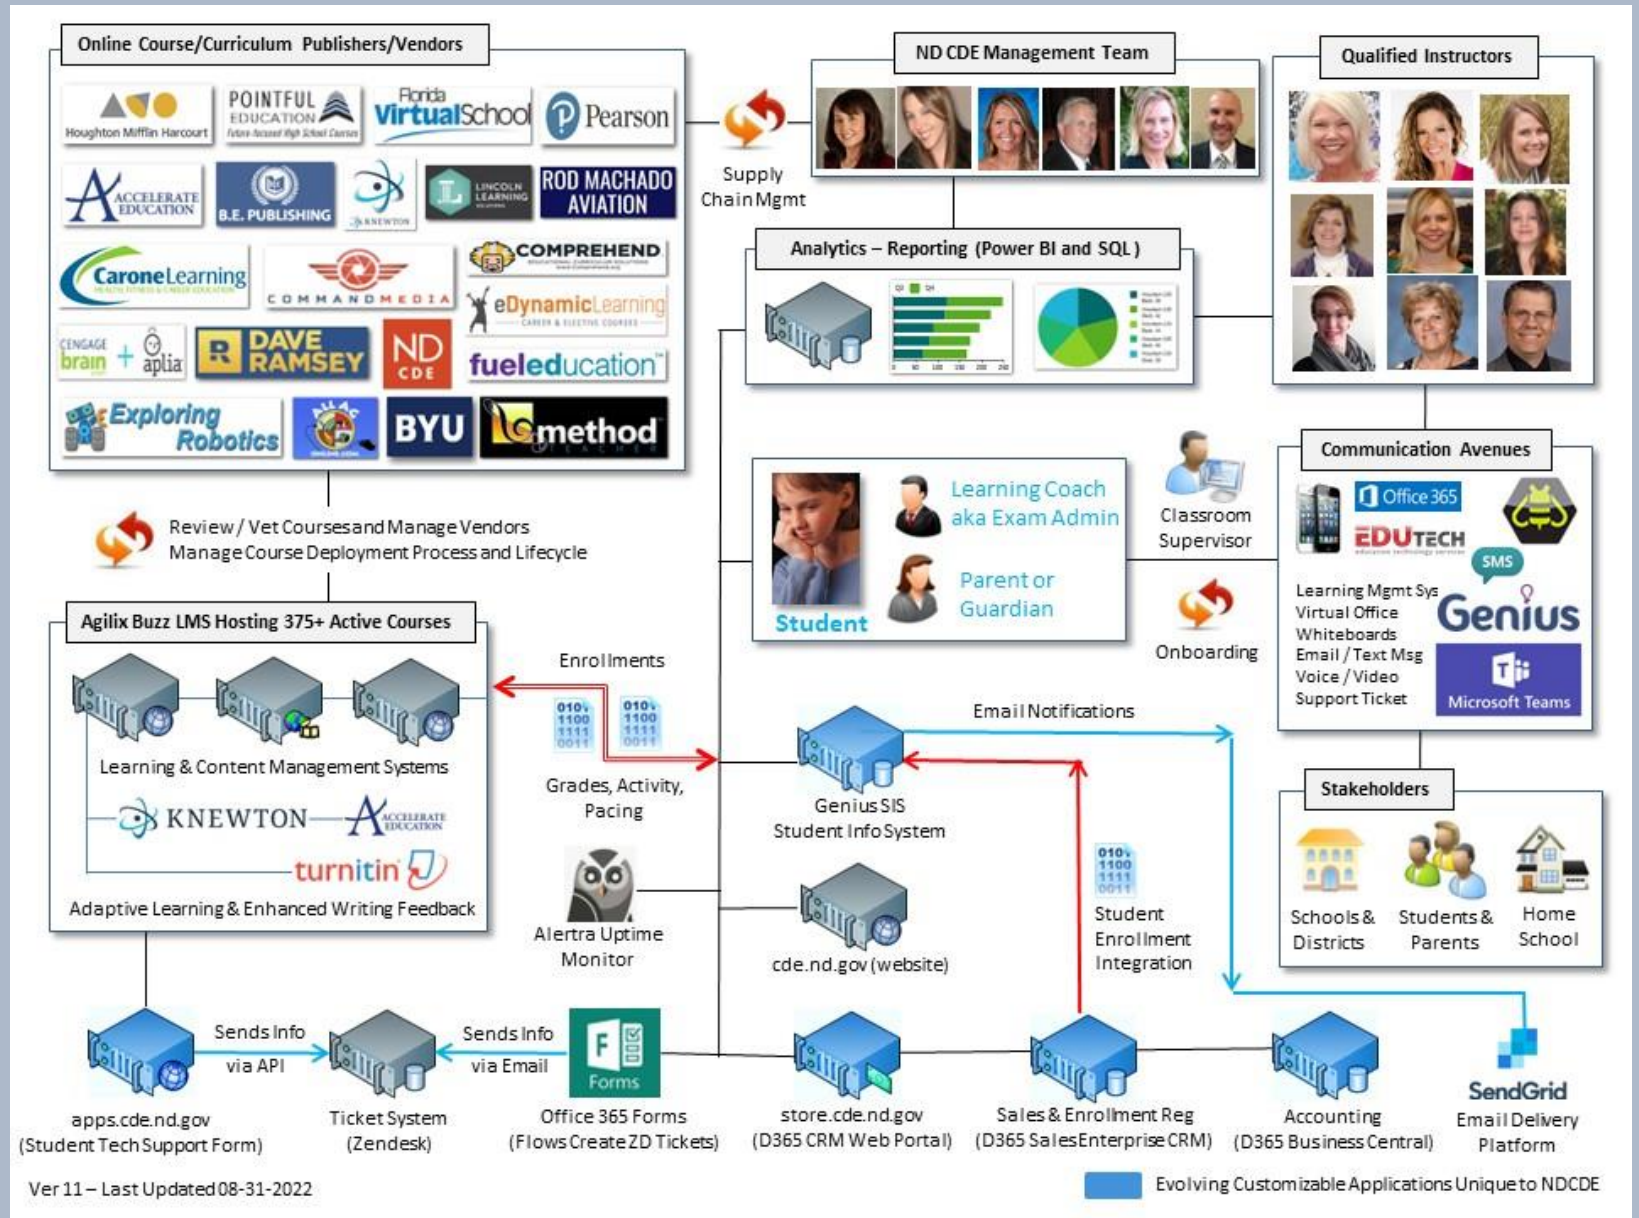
Online Course/Curriculum Publishers/Vendors

Houghton Mifflin Harcourt
POINTFUL EDUCATION
Florida Virtual School
Pearson
ACCELERATE EDUCATION
B.E. PUBLISHING
KNEWTON
LINCOLN LEARNING
ROD MACHADO AVIATION
Carone Learning
COMMANDMEDIA
COMPREHEND
eDynamicLearning
CENGAGE brain + aplia
DAVE RAMSEY
ND CDE
fueleducation
Exploring Robotics
BYU
method

Supply Chain Mgmt

ND CDE Management Team

Qualified Instructors

Analytics – Reporting (Power BI and SQL)

Review / Vet Courses and Manage Vendors
Manage Course Deployment Process and Lifecycle

Student
Learning Coach aka Exam Admin
Parent or Guardian

Classroom Supervisor

Onboarding

Communication Avenues
Office 365
EDUTECH
SMS
Learning Mgmt Sys
Virtual Office
Whiteboards
Email / Text Msg
Voice / Video
Support Ticket
Genius
Microsoft Teams

Agilix Buzz LMS Hosting 375+ Active Courses
Learning & Content Management Systems
KNEWTON
ACCELERATE EDUCATION
turnitin
Adaptive Learning & Enhanced Writing Feedback

Enrollments
Grades, Activity, Pacing

Email Notifications

Genius SIS
Student Info System

Alertra Uptime Monitor

cde.nd.gov (website)

Student Enrollment Integration

Stakeholders
Schools & Districts
Students & Parents
Home School

apps.cde.nd.gov
(Student Tech Support Form)
Sends Info via API
Ticket System
(Zendesk)
Sends Info via Email
Forms
Office 365 Forms
(Flows Create ZD Tickets)
store.cde.nd.gov
(D365 CRM Web Portal)
Sales & Enrollment Reg
(D365 Sales Enterprise CRM)
Accounting
(D365 Business Central)
SendGrid
Email Delivery Platform

Ver 11 – Last Updated 08-31-2022
Evolving Customizable Applications Unique to NDCDE